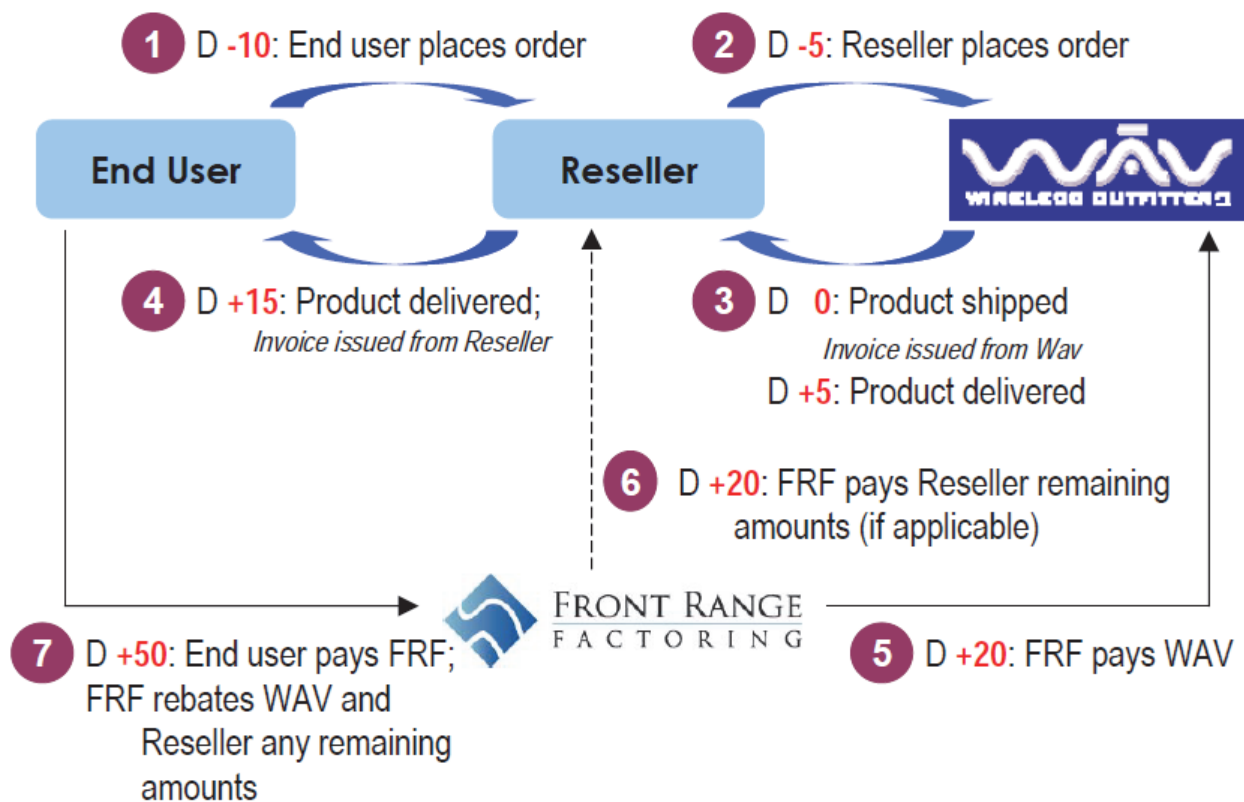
1 D -10: End user places order

2 D -5: Reseller places order

End User

Reseller

WAV
WIRELESS OUTFITTERS

4 D +15: Product delivered;
Invoice issued from Reseller

3 D 0: Product shipped
Invoice issued from Wav
D +5: Product delivered

6 D +20: FRF pays Reseller remaining amounts (if applicable)

FRONT RANGE
FACTORING

7 D +50: End user pays FRF; FRF rebates WAV and Reseller any remaining amounts

5 D +20: FRF pays WAV